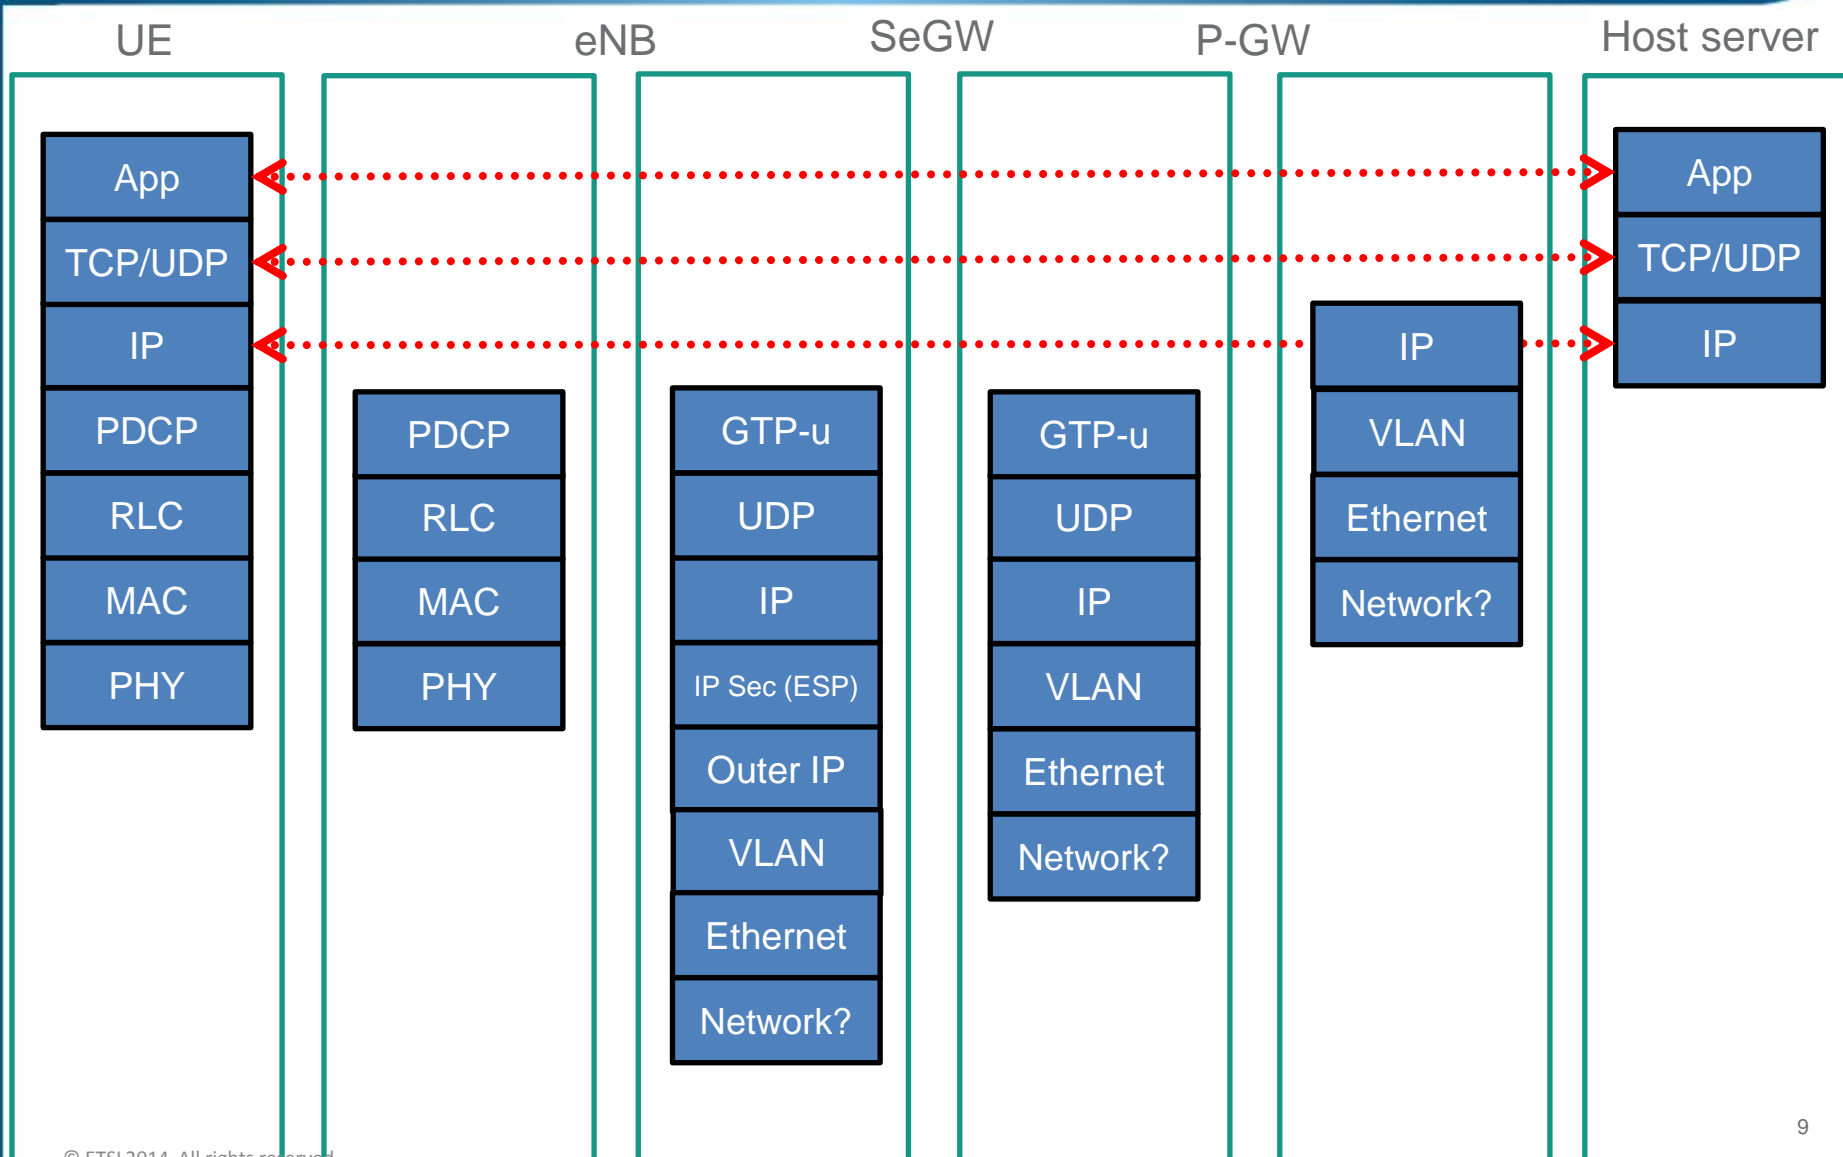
UE

eNB

SeGW

P-GW

Host server

App
TCP/UDP
IP
PDCP
RLC
MAC
PHY

PDCP
RLC
MAC
PHY

GTP-u
UDP
IP
IP Sec (ESP)
Outer IP
VLAN
Ethernet
Network?

GTP-u
UDP
IP
VLAN
Ethernet
Network?

IP
VLAN
Ethernet
Network?

App
TCP/UDP
IP

© ETSI 2014. All rights reserved

9